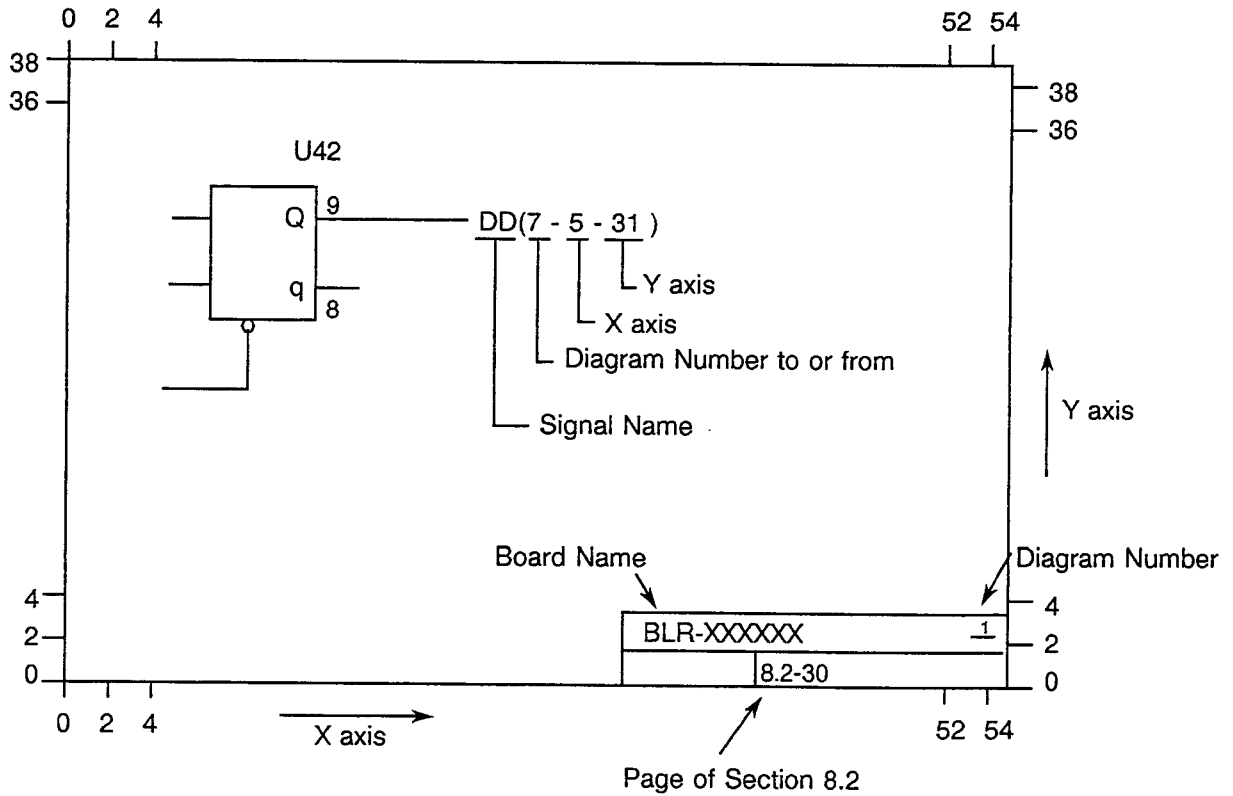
0 2 4
52 54
38
36
38
36
U42
Q
9
q
8
DD(7 - 5 - 31 )
Y axis
X axis
Diagram Number to or from
Signal Name
Y axis
Board Name
Diagram Number
4
2
0
4
2
0
BLR-XXXXXX
1
8.2-30
0 2 4
X axis
52 54
Page of Section 8.2